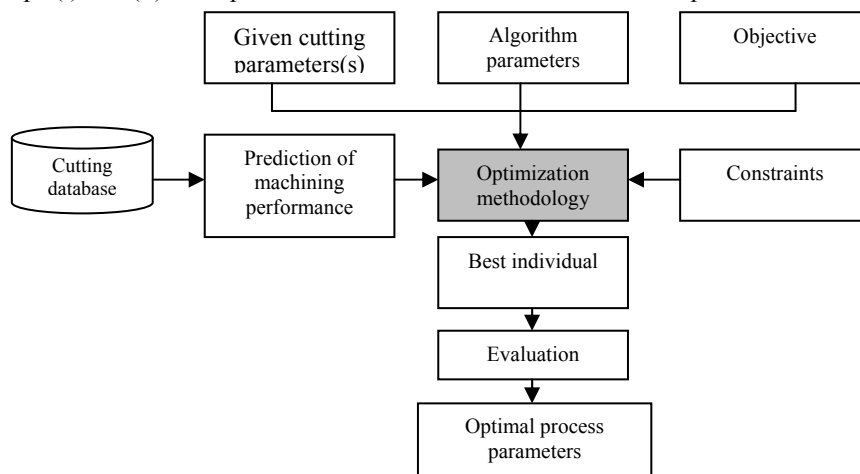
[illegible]

Given cutting parameters(s)

Algorithm parameters

Objective

Cutting database

Prediction of machining performance

Optimization methodology

Constraints

Best individual

Evaluation

Optimal process parameters